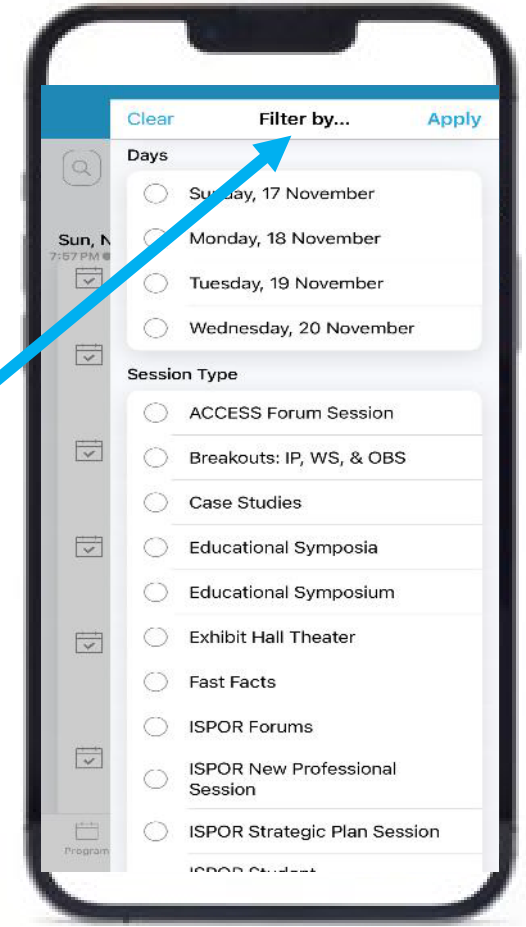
Clear
Filter by...
Apply

Sun, N
7:57 PM

Days

Su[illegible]day, 17 November

Monday, 18 November

Tuesday, 19 November

Wednesday, 20 November

Session Type

ACCESS Forum Session

Breakouts: IP, WS, & OBS

Case Studies

Educational Symposia

Educational Symposium

Exhibit Hall Theater

Fast Facts

ISPOR Forums

ISPOR New Professional Session

ISPOR Strategic Plan Session

ISPOR Student

Program